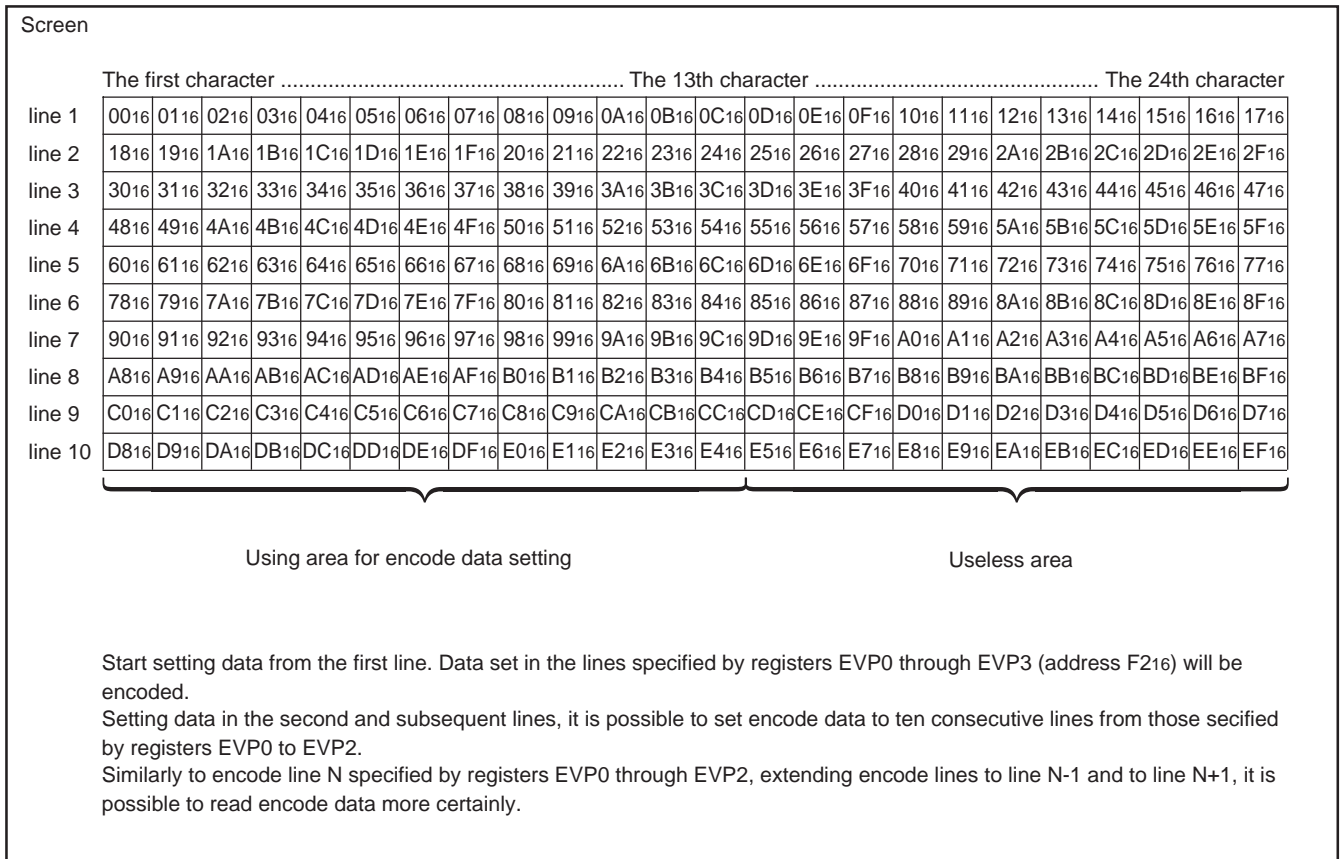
Screen

The first character ...................................................... The 13th character .............................................. The 24th character

| | | | | | | | | | | | | | | | | | | | | | | | | |
|---|---|---|---|---|---|---|---|---|---|---|---|---|---|---|---|---|---|---|---|---|---|---|---|---|
| line 1 | $00_{16}$ | $01_{16}$ | $02_{16}$ | $03_{16}$ | $04_{16}$ | $05_{16}$ | $06_{16}$ | $07_{16}$ | $08_{16}$ | $09_{16}$ | $0A_{16}$ | $0B_{16}$ | $0C_{16}$ | $0D_{16}$ | $0E_{16}$ | $0F_{16}$ | $10_{16}$ | $11_{16}$ | $12_{16}$ | $13_{16}$ | $14_{16}$ | $15_{16}$ | $16_{16}$ | $17_{16}$ |
| line 2 | $18_{16}$ | $19_{16}$ | $1A_{16}$ | $1B_{16}$ | $1C_{16}$ | $1D_{16}$ | $1E_{16}$ | $1F_{16}$ | $20_{16}$ | $21_{16}$ | $22_{16}$ | $23_{16}$ | $24_{16}$ | $25_{16}$ | $26_{16}$ | $27_{16}$ | $28_{16}$ | $29_{16}$ | $2A_{16}$ | $2B_{16}$ | $2C_{16}$ | $2D_{16}$ | $2E_{16}$ | $2F_{16}$ |
| line 3 | $30_{16}$ | $31_{16}$ | $32_{16}$ | $33_{16}$ | $34_{16}$ | $35_{16}$ | $36_{16}$ | $37_{16}$ | $38_{16}$ | $39_{16}$ | $3A_{16}$ | $3B_{16}$ | $3C_{16}$ | $3D_{16}$ | $3E_{16}$ | $3F_{16}$ | $40_{16}$ | $41_{16}$ | $42_{16}$ | $43_{16}$ | $44_{16}$ | $45_{16}$ | $46_{16}$ | $47_{16}$ |
| line 4 | $48_{16}$ | $49_{16}$ | $4A_{16}$ | $4B_{16}$ | $4C_{16}$ | $4D_{16}$ | $4E_{16}$ | $4F_{16}$ | $50_{16}$ | $51_{16}$ | $52_{16}$ | $53_{16}$ | $54_{16}$ | $55_{16}$ | $56_{16}$ | $57_{16}$ | $58_{16}$ | $59_{16}$ | $5A_{16}$ | $5B_{16}$ | $5C_{16}$ | $5D_{16}$ | $5E_{16}$ | $5F_{16}$ |
| line 5 | $60_{16}$ | $61_{16}$ | $62_{16}$ | $63_{16}$ | $64_{16}$ | $65_{16}$ | $66_{16}$ | $67_{16}$ | $68_{16}$ | $69_{16}$ | $6A_{16}$ | $6B_{16}$ | $6C_{16}$ | $6D_{16}$ | $6E_{16}$ | $6F_{16}$ | $70_{16}$ | $71_{16}$ | $72_{16}$ | $73_{16}$ | $74_{16}$ | $75_{16}$ | $76_{16}$ | $77_{16}$ |
| line 6 | $78_{16}$ | $79_{16}$ | $7A_{16}$ | $7B_{16}$ | $7C_{16}$ | $7D_{16}$ | $7E_{16}$ | $7F_{16}$ | $80_{16}$ | $81_{16}$ | $82_{16}$ | $83_{16}$ | $84_{16}$ | $85_{16}$ | $86_{16}$ | $87_{16}$ | $88_{16}$ | $89_{16}$ | $8A_{16}$ | $8B_{16}$ | $8C_{16}$ | $8D_{16}$ | $8E_{16}$ | $8F_{16}$ |
| line 7 | $90_{16}$ | $91_{16}$ | $92_{16}$ | $93_{16}$ | $94_{16}$ | $95_{16}$ | $96_{16}$ | $97_{16}$ | $98_{16}$ | $99_{16}$ | $9A_{16}$ | $9B_{16}$ | $9C_{16}$ | $9D_{16}$ | $9E_{16}$ | $9F_{16}$ | $A0_{16}$ | $A1_{16}$ | $A2_{16}$ | $A3_{16}$ | $A4_{16}$ | $A5_{16}$ | $A6_{16}$ | $A7_{16}$ |
| line 8 | $A8_{16}$ | $A9_{16}$ | $AA_{16}$ | $AB_{16}$ | $AC_{16}$ | $AD_{16}$ | $AE_{16}$ | $AF_{16}$ | $B0_{16}$ | $B1_{16}$ | $B2_{16}$ | $B3_{16}$ | $B4_{16}$ | $B5_{16}$ | $B6_{16}$ | $B7_{16}$ | $B8_{16}$ | $B9_{16}$ | $BA_{16}$ | $BB_{16}$ | $BC_{16}$ | $BD_{16}$ | $BE_{16}$ | $BF_{16}$ |
| line 9 | $C0_{16}$ | $C1_{16}$ | $C2_{16}$ | $C3_{16}$ | $C4_{16}$ | $C5_{16}$ | $C6_{16}$ | $C7_{16}$ | $C8_{16}$ | $C9_{16}$ | $CA_{16}$ | $CB_{16}$ | $CC_{16}$ | $CD_{16}$ | $CE_{16}$ | $CF_{16}$ | $D0_{16}$ | $D1_{16}$ | $D2_{16}$ | $D3_{16}$ | $D4_{16}$ | $D5_{16}$ | $D6_{16}$ | $D7_{16}$ |
| line 10 | $D8_{16}$ | $D9_{16}$ | $DA_{16}$ | $DB_{16}$ | $DC_{16}$ | $DD_{16}$ | $DE_{16}$ | $DF_{16}$ | $E0_{16}$ | $E1_{16}$ | $E2_{16}$ | $E3_{16}$ | $E4_{16}$ | $E5_{16}$ | $E6_{16}$ | $E7_{16}$ | $E8_{16}$ | $E9_{16}$ | $EA_{16}$ | $EB_{16}$ | $EC_{16}$ | $ED_{16}$ | $EE_{16}$ | $EF_{16}$ |

Using area for encode data setting

Useless area

Start setting data from the first line. Data set in the lines specified by registers EVP0 through EVP3 (address $F2_{16}$) will be encoded.
Setting data in the second and subsequent lines, it is possible to set encode data to ten consecutive lines from those secified by registers EVP0 to EVP2.
Similarly to encode line N specified by registers EVP0 through EVP2, extending encode lines to line N-1 and to line N+1, it is possible to read encode data more certainly.